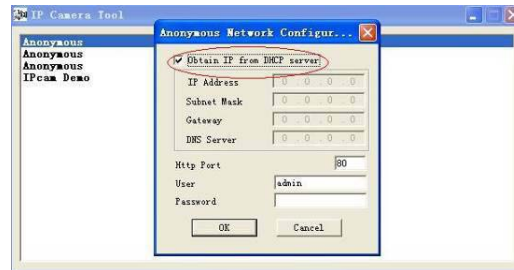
IP Camera Tool

Anonymous
Anonymous
Anonymous
IPcam Demo

Anonymous Network Configur...

Obtain IP from DHCP server

IP Address 0 . 0 . 0 . 0
Subnet Mask 0 . 0 . 0 . 0
Gateway 0 . 0 . 0 . 0
DNS Server 0 . 0 . 0 . 0

Http Port 80
User admin
Password

OK Cancel